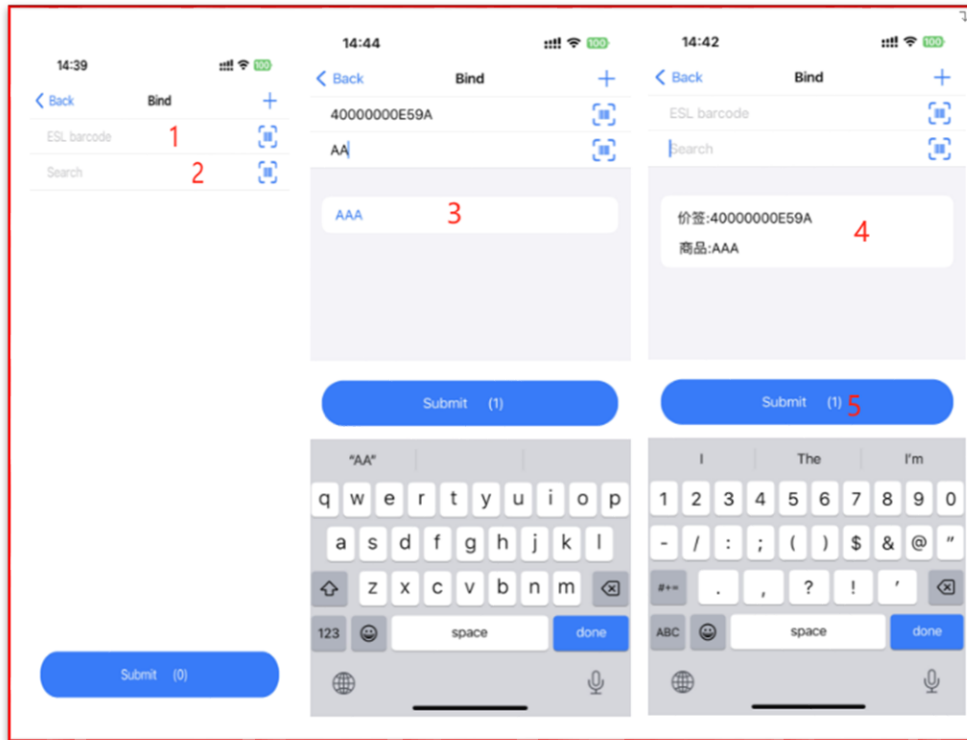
14:39
100
Back
Bind
+
ESL barcode
1
Search
2
Submit (0)

14:44
100
Back
Bind
+
40000000E59A
AA
AAA
3
Submit (1)
"AA"
q w e r t y u i o p
a s d f g h j k l
z x c v b n m
123
space
done

14:42
100
Back
Bind
+
ESL barcode
Search
价签:40000000E59A
商品:AAA
4
Submit (1) 5
I
The
I'm
1 2 3 4 5 6 7 8 9 0
- / : ; ( ) $ & @ "
#+=
. , ? ! '
ABC
space
done